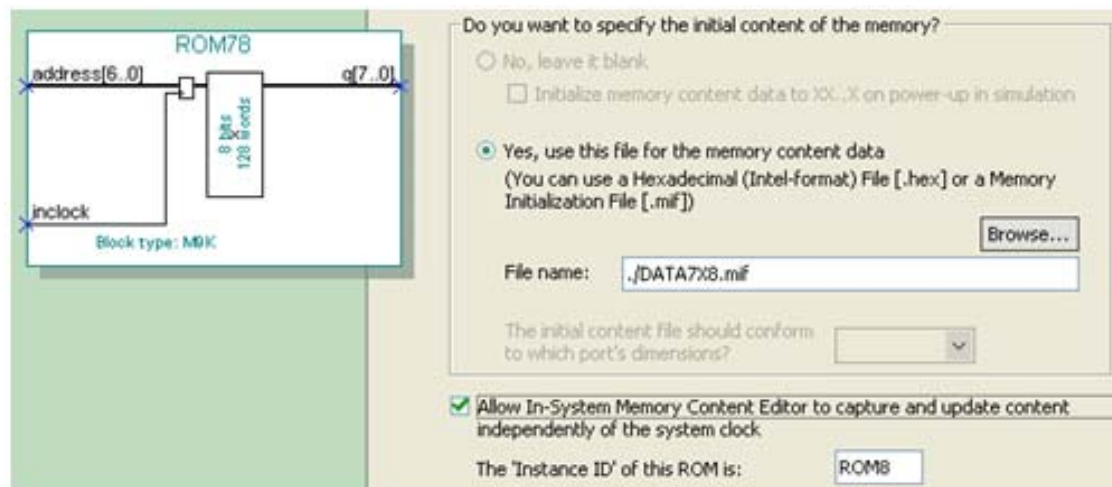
ROM78

address[6..0]

q[7..0]

8 bits
128 words

inclock

Block type: M9K

Do you want to specify the initial content of the memory?

No, leave it blank

Initialize memory content data to XX..X on power-up in simulation

Yes, use this file for the memory content data

(You can use a Hexadecimal (Intel-format) File [.hex] or a Memory Initialization File [.mif])

Browse...

File name: ./DATA7X8.mif

The initial content file should conform to which port's dimensions?

Allow In-System Memory Content Editor to capture and update content independently of the system clock

The 'Instance ID' of this ROM is: ROM8